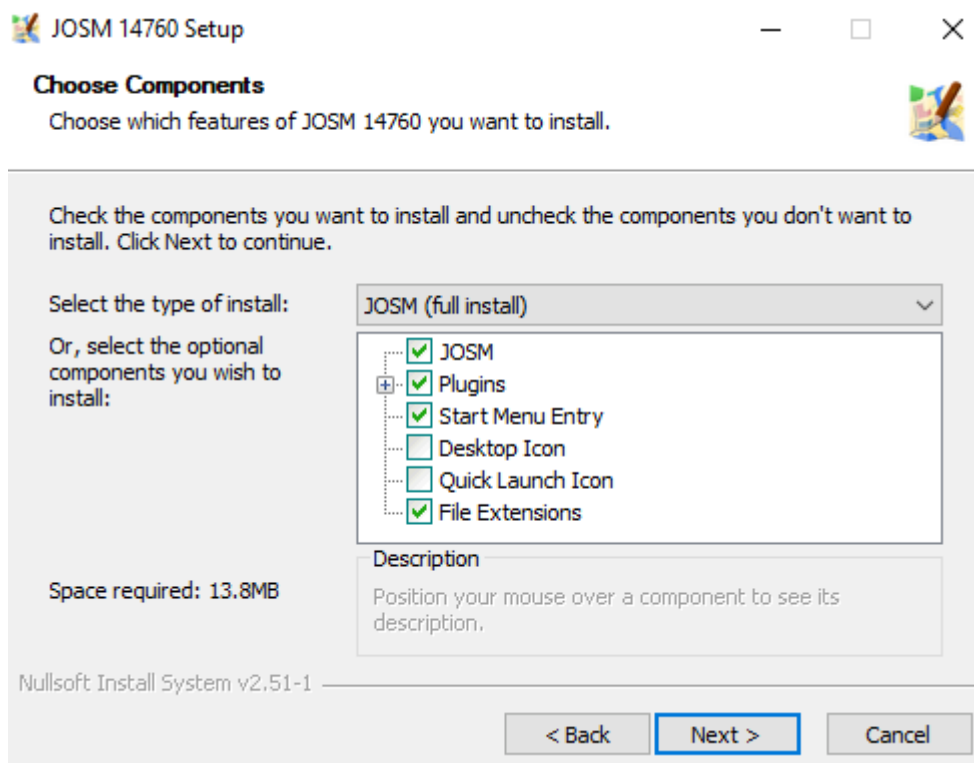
JOSM 14760 Setup

Choose Components
Choose which features of JOSM 14760 you want to install.

Check the components you want to install and uncheck the components you don't want to install. Click Next to continue.

Select the type of install:
JOSM (full install)

Or, select the optional components you wish to install:
JOSM
Plugins
Start Menu Entry
Desktop Icon
Quick Launch Icon
File Extensions

Description
Position your mouse over a component to see its description.

Space required: 13.8MB

Nullsoft Install System v2.51-1

< Back
Next >
Cancel